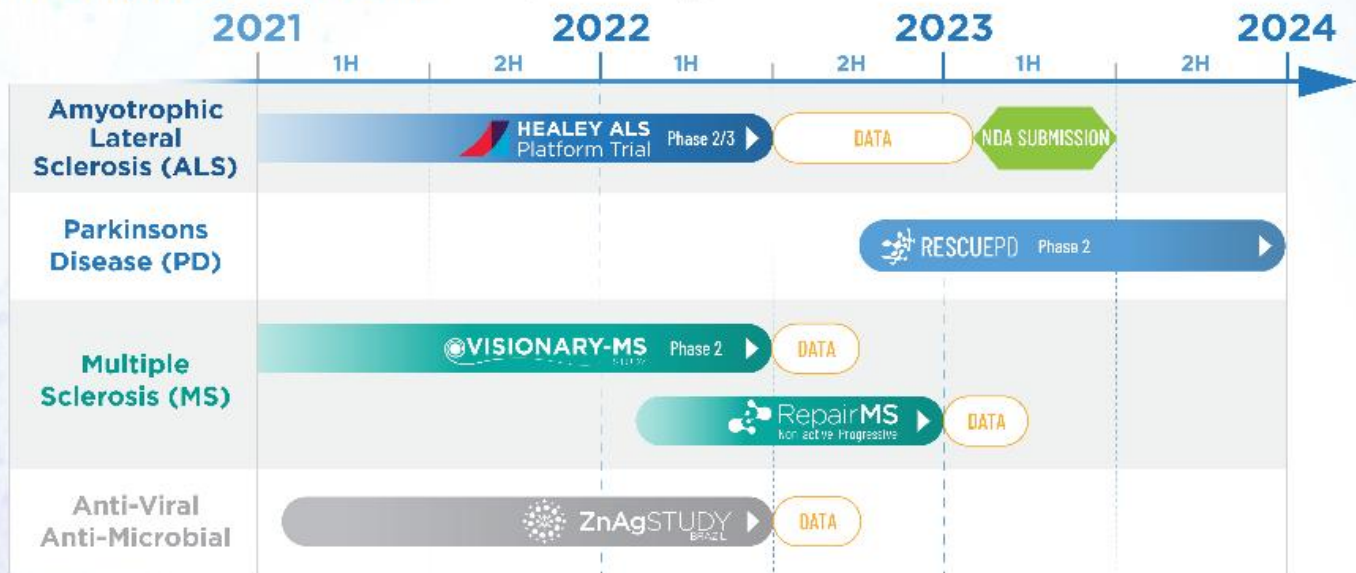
2021 2022 2023 2024

1H 2H 1H 2H 1H 2H

Amyotrophic Lateral Sclerosis (ALS)

HEALEY ALS Platform Trial Phase 2/3

DATA

NDA SUBMISSION

Parkinsons Disease (PD)

RESCUEPD Phase 2

Multiple Sclerosis (MS)

VISIONARY-MS STUDY Phase 2

DATA

RepairMS Non-active Progressive

DATA

Anti-Viral Anti-Microbial

ZnAgSTUDY BRAZIL

DATA